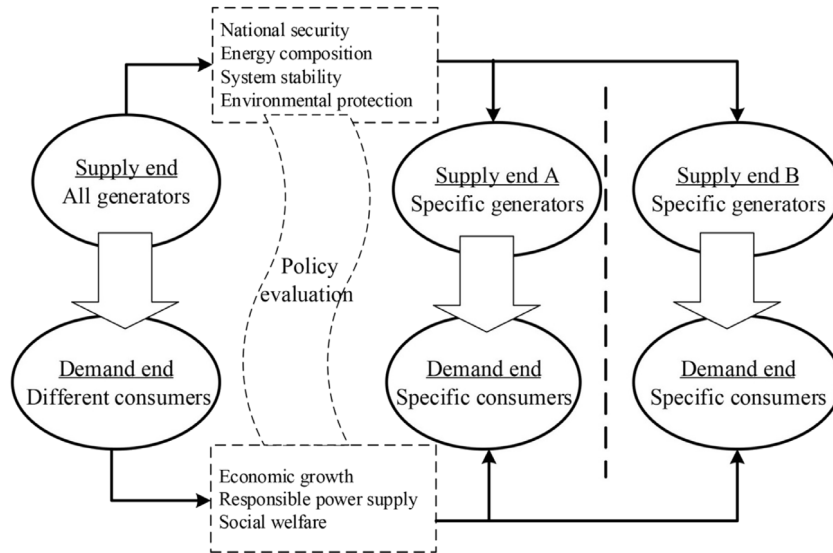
National security
Energy composition
System stability
Environmental protection

Supply end
All generators

Demand end
Different consumers

Policy evaluation

Supply end A
Specific generators

Demand end
Specific consumers

Supply end B
Specific generators

Demand end
Specific consumers

Economic growth
Responsible power supply
Social welfare